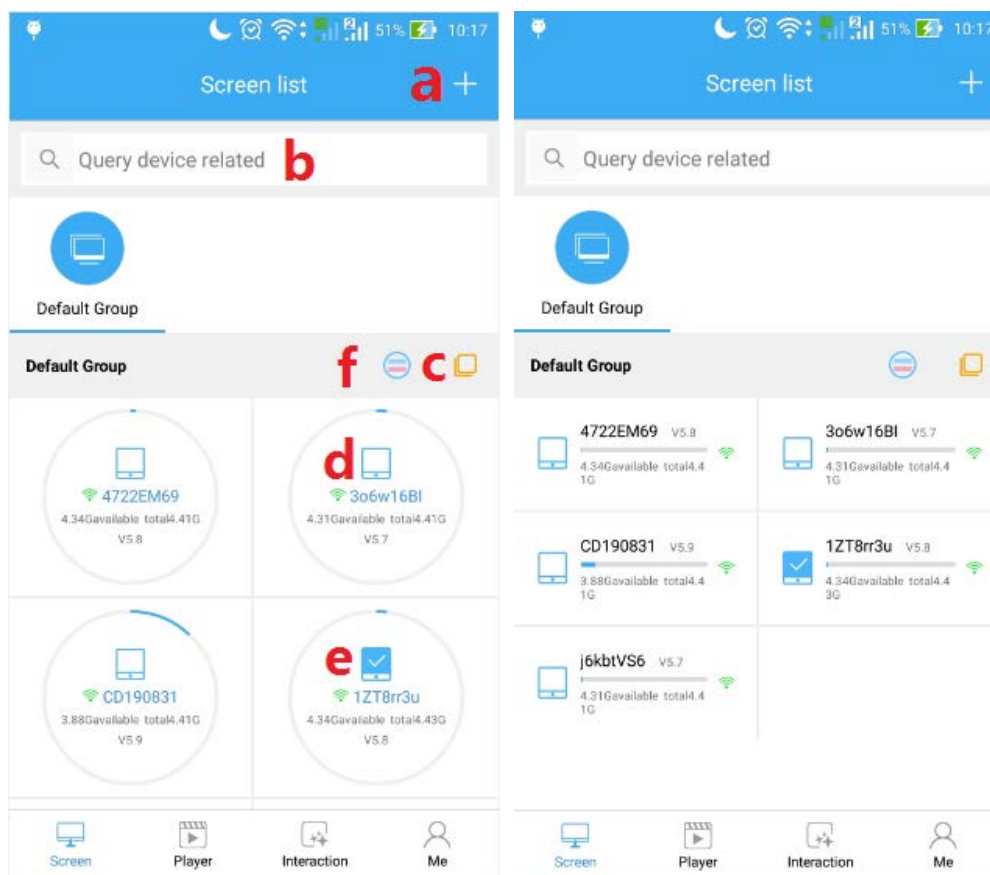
51% 10:17

Screen list a +

Query device related b

Default Group

Default Group f c

4722EM69
4.34Gavailable total4.41G
V5.8

d
3o6w16Bl
4.31Gavailable total4.41G
V5.7

CD190831
3.88Gavailable total4.41G
V5.9

e
1ZT8rr3u
4.34Gavailable total4.43G
V5.8

Screen Player Interaction Me

51% 10:17

Screen list +

Query device related

Default Group

Default Group

4722EM69 V5.8
4.34Gavailable total4.41G

3o6w16Bl V5.7
4.31Gavailable total4.41G

CD190831 V5.9
3.88Gavailable total4.41G

1ZT8rr3u V5.8
4.34Gavailable total4.43G

j6kbtVS6 V5.7
4.31Gavailable total4.41G

Screen Player Interaction Me